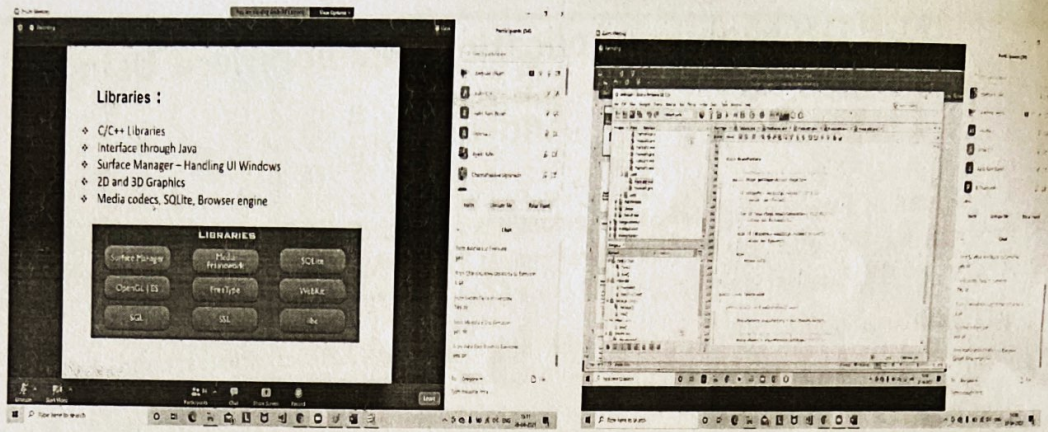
Libraries :

C/C++ Libraries
Interface through Java
Surface Manager – Handling UI Windows
2D and 3D Graphics
Media codecs, SQLite, Browser engine

LIBRARIES

| Surface Manager | Media Framework | SQLite |
|---|---|---|
| OpenGL \| ES | FreeType | WebKit |
| SGL | SSL | libc |

Participants

Chat

Leave

Recording

View Options

Type here to search

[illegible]